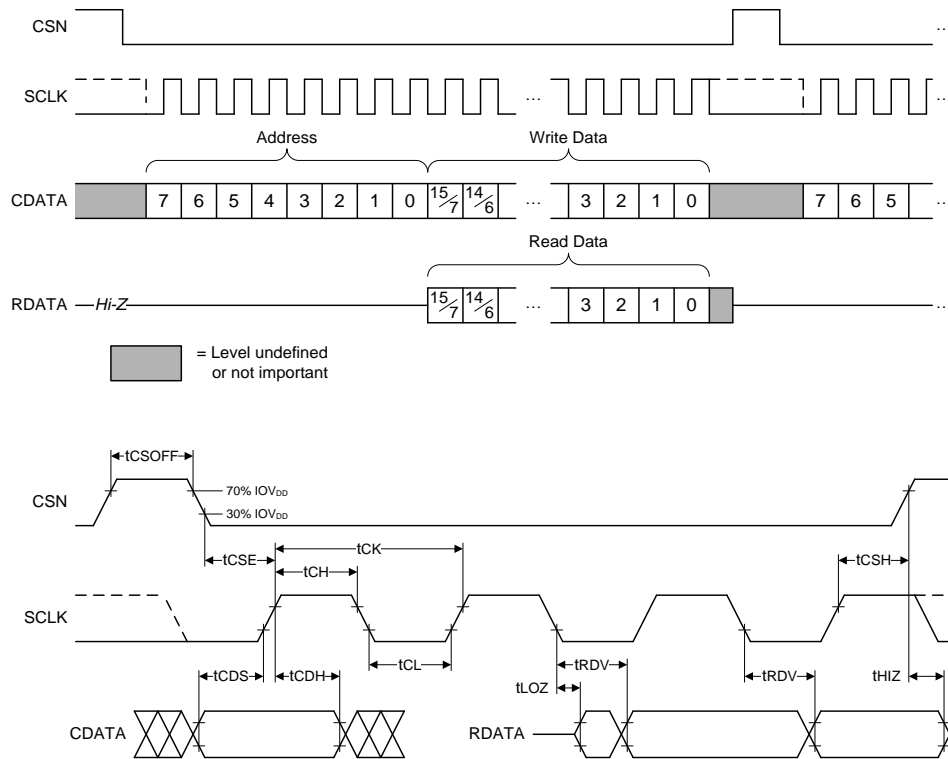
CSN

SCLK

Address

Write Data

CDATA 7 6 5 4 3 2 1 0 $^{15}/_{7}$ $^{14}/_{6}$ ... 3 2 1 0 7 6 5 ...

Read Data

RDATA Hi-Z $^{15}/_{7}$ $^{14}/_{6}$ ... 3 2 1 0 ...

= Level undefined or not important

tCSOFF

CSN

70% $IOV_{DD}$

30% $IOV_{DD}$

tCSE

tCK

tCH

tCSH

SCLK

tCL

tCDS

tCDH

tRDV

tLOZ

tRDV

tHIZ

CDATA

RDATA